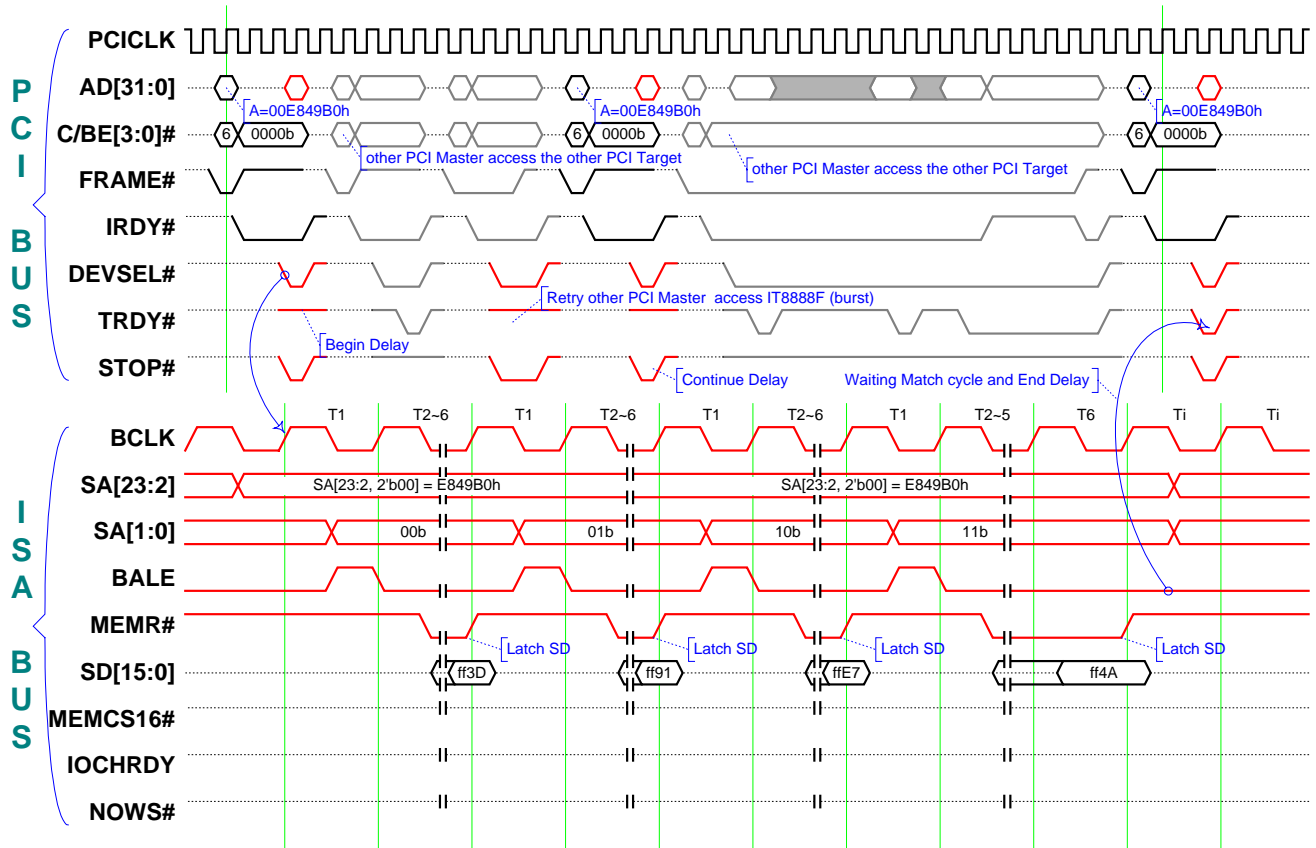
PCI BUS

PCICLK

AD[31:0]

C/BE[3:0]#

FRAME#

IRDY#

DEVSEL#

TRDY#

STOP#

6 0000b A=00E849B0h

6 0000b A=00E849B0h

6 0000b A=00E849B0h

other PCI Master access the other PCI Target

other PCI Master access the other PCI Target

Retry other PCI Master access IT8888F (burst)

Begin Delay

Continue Delay

Waiting Match cycle and End Delay

ISA BUS

T1 T2~6 T1 T2~6 T1 T2~6 T1 T2~5 T6 Ti Ti

BCLK

SA[23:2]

SA[23:2, 2'b00] = E849B0h

SA[23:2, 2'b00] = E849B0h

SA[1:0]

00b 01b 10b 11b

BALE

MEMR#

Latch SD Latch SD Latch SD Latch SD

SD[15:0]

ff3D ff91 ffE7 ff4A

MEMCS16#

IOCHRDY

NOWS#